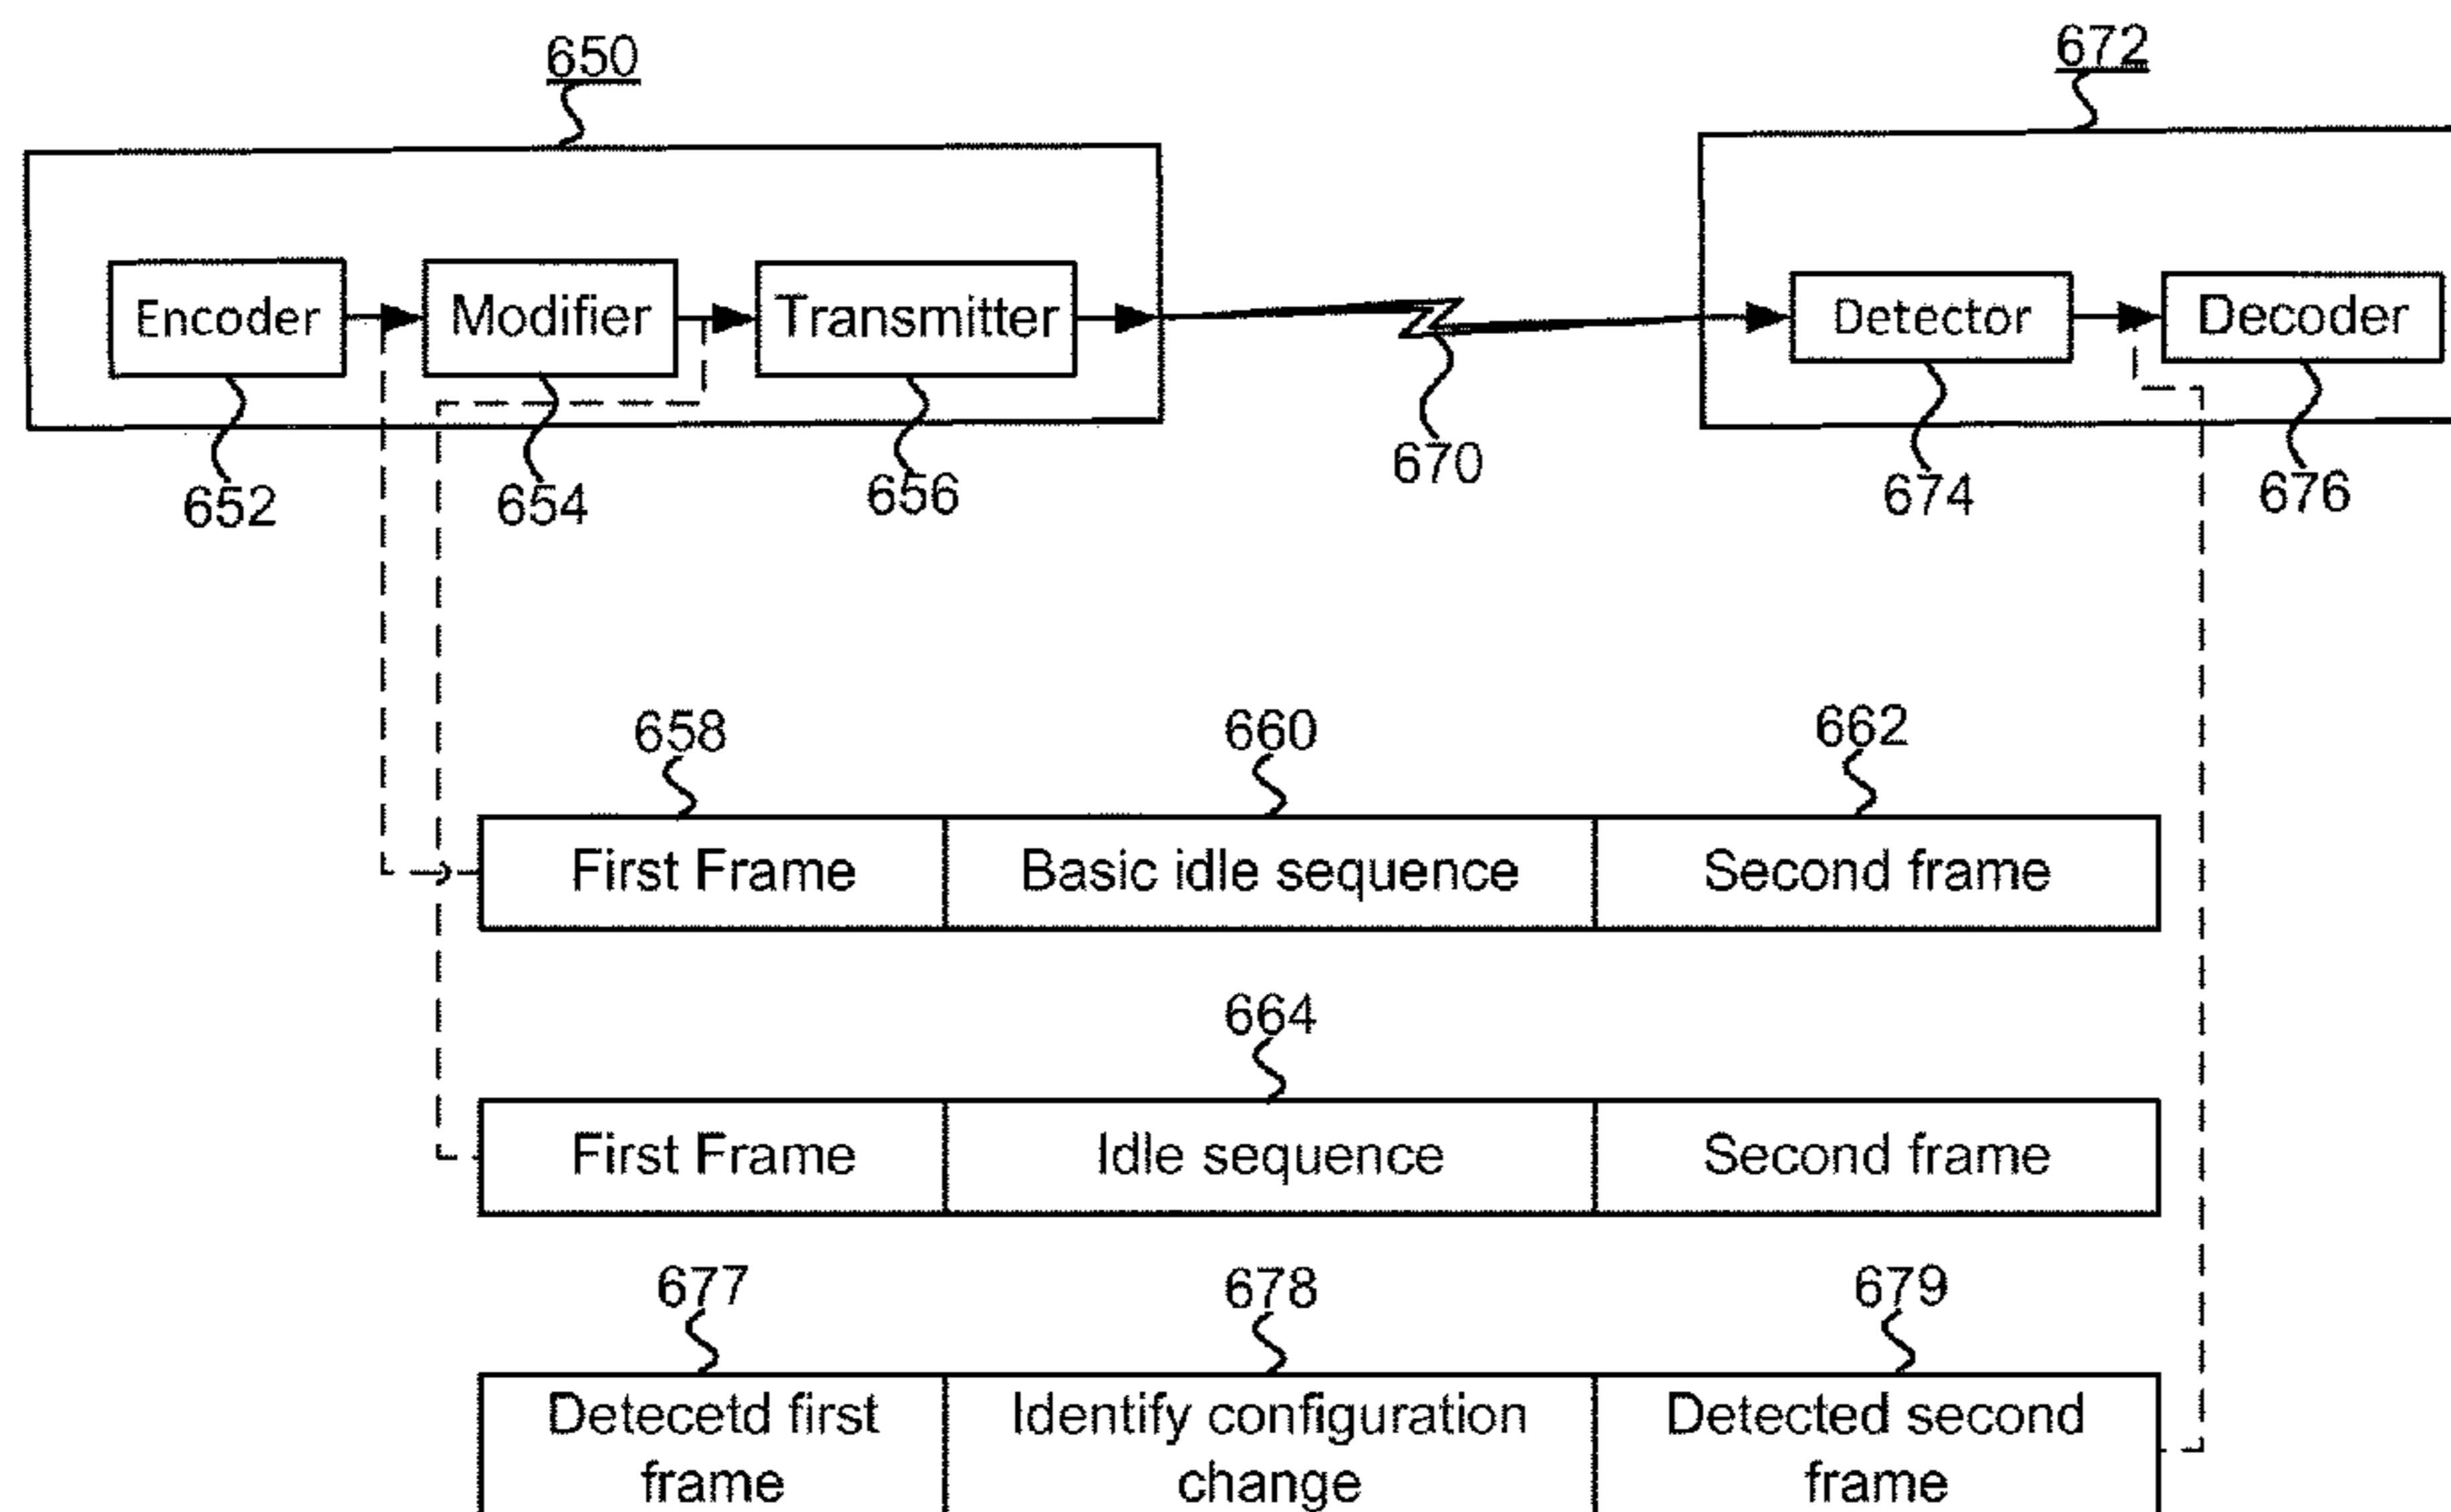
650

672

Encoder

Modifier

Transmitter

Detector

Decoder

652

654

656

670

674

676

658

660

662

| First Frame | Basic idle sequence | Second frame |
|---|---|---|

664

| First Frame | Idle sequence | Second frame |
|---|---|---|

677

678

679

| Detecetd first frame | Identify configuration change | Detected second frame |
|---|---|---|